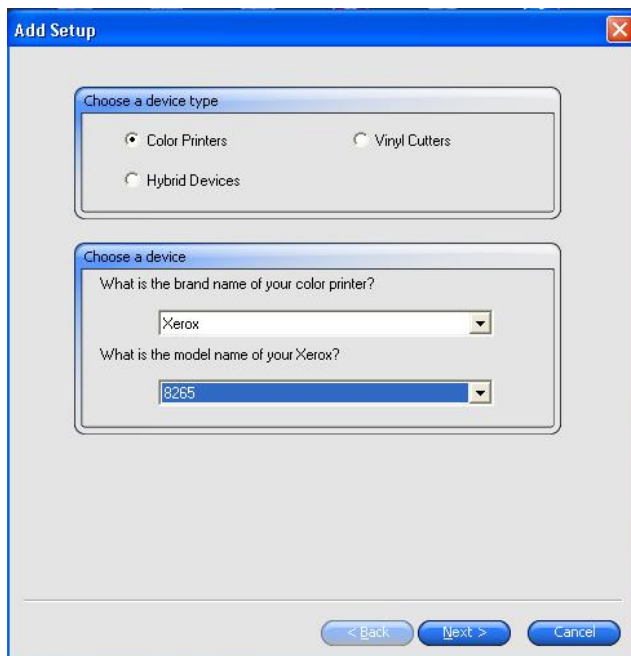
Add Setup

Choose a device type

Color Printers

Vinyl Cutters

Hybrid Devices

Choose a device

What is the brand name of your color printer?

Xerox

What is the model name of your Xerox?

8265

< Back

Next >

Cancel